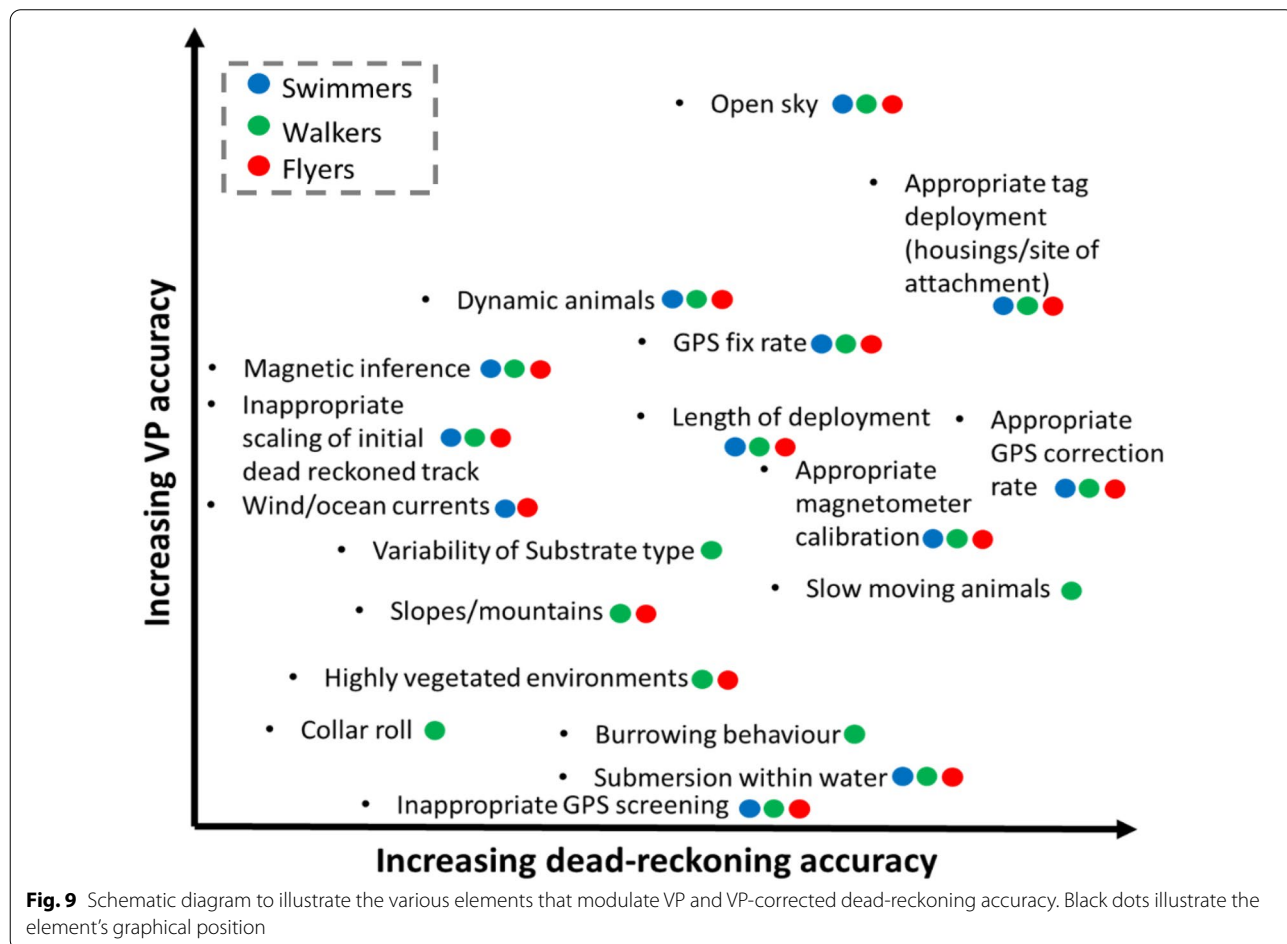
Swimmers
Walkers
Flyers

• Open sky

• Appropriate tag deployment (housings/site of attachment)

• Dynamic animals

• GPS fix rate

• Magnetic inference

• Inappropriate scaling of initial dead reckoned track

• Length of deployment

• Appropriate GPS correction rate

• Appropriate magnetometer calibration

• Wind/ocean currents

• Variability of Substrate type

• Slow moving animals

• Slopes/mountains

• Highly vegetated environments

• Collar roll

• Burrowing behaviour

• Submersion within water

• Inappropriate GPS screening

Increasing VP accuracy

Increasing dead-reckoning accuracy

**Fig. 9** Schematic diagram to illustrate the various elements that modulate VP and VP-corrected dead-reckoning accuracy. Black dots illustrate the element's graphical position